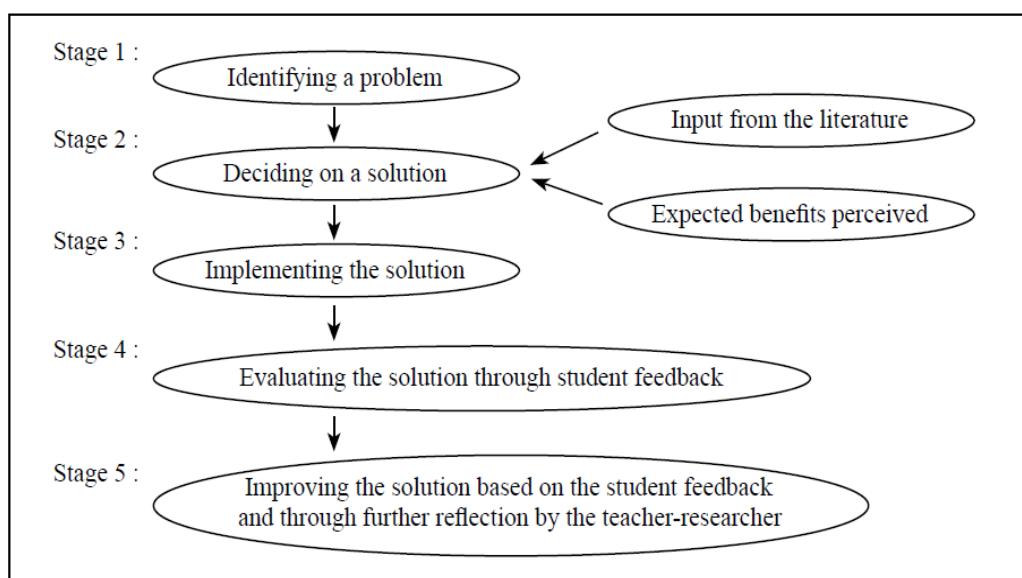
Stage 1 :
Identifying a problem

Stage 2 :
Deciding on a solution

Input from the literature

Expected benefits perceived

Stage 3 :
Implementing the solution

Stage 4 :
Evaluating the solution through student feedback

Stage 5 :
Improving the solution based on the student feedback and through further reflection by the teacher-researcher